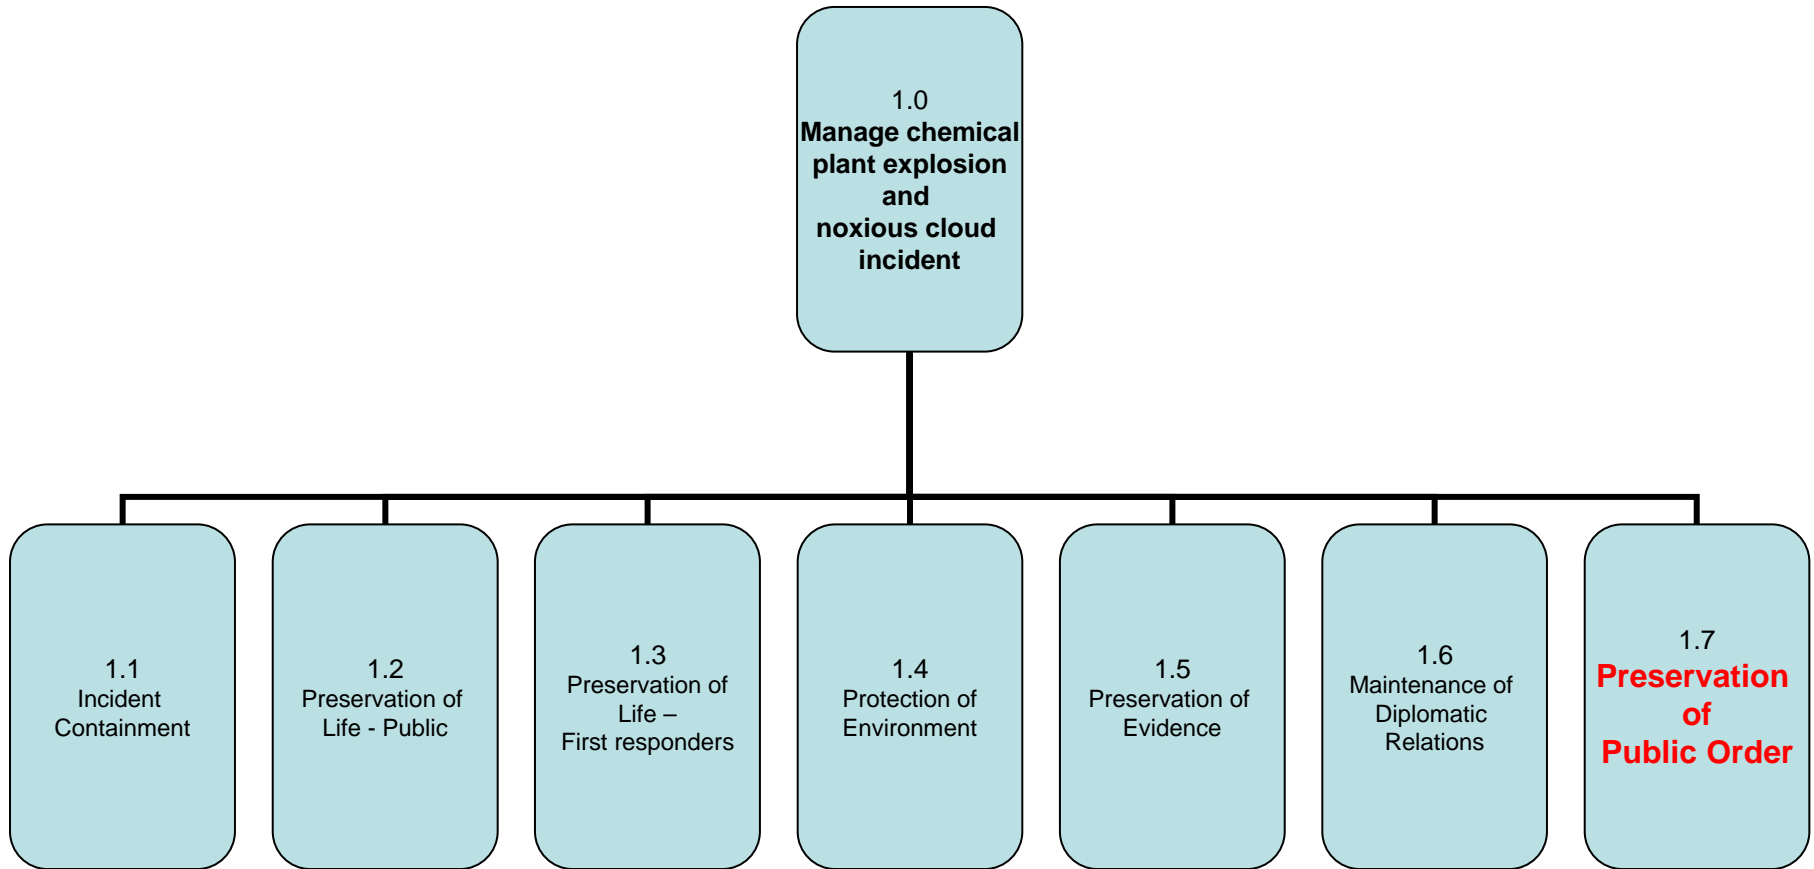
1.0
Manage chemical plant explosion and noxious cloud incident

1.1
Incident Containment

1.2
Preservation of Life - Public

1.3
Preservation of Life –
First responders

1.4
Protection of Environment

1.5
Preservation of Evidence

1.6
Maintenance of Diplomatic Relations

1.7
Preservation of Public Order